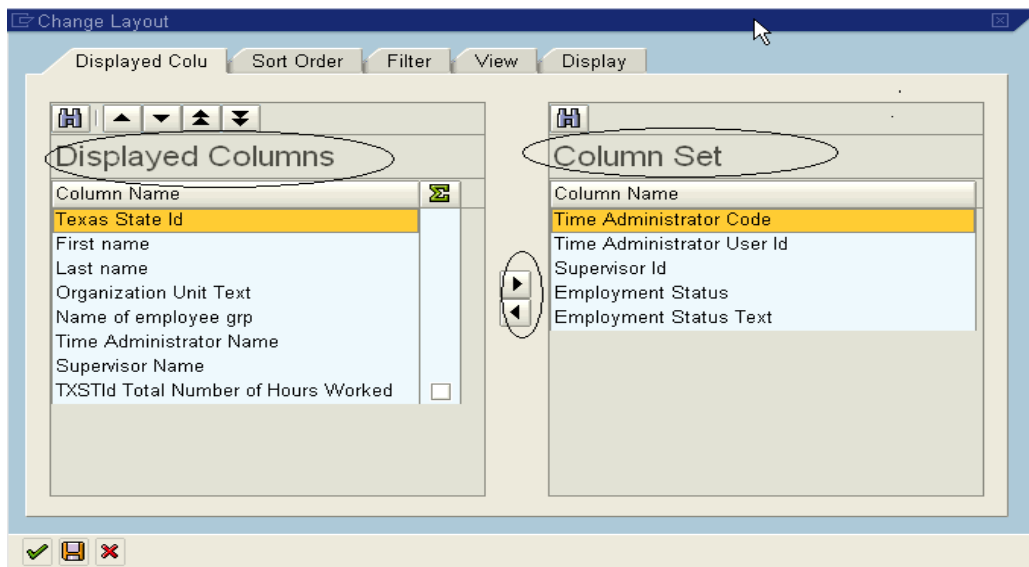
Change Layout

Displayed Colu | Sort Order | Filter | View | Display

Displayed Columns

| Column Name | Σ |
|---|---|
| Texas State Id | |
| First name | |
| Last name | |
| Organization Unit Text | |
| Name of employee grp | |
| Time Administrator Name | |
| Supervisor Name | |
| TXSTId Total Number of Hours Worked | |

Column Set

| Column Name |
|---|
| Time Administrator Code |
| Time Administrator User Id |
| Supervisor Id |
| Employment Status |
| Employment Status Text |